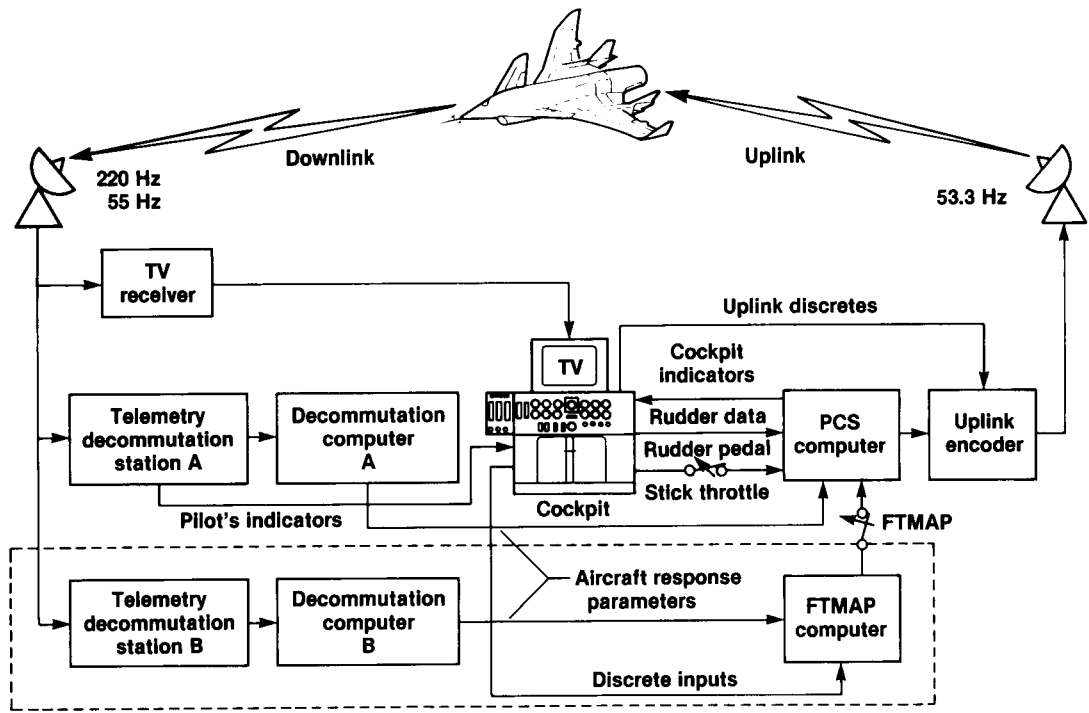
Downlink

Uplink

220 Hz
55 Hz

53.3 Hz

TV receiver

Uplink discretes

TV

Cockpit indicators

Telemetry decommutation station A

Decommutation computer A

Rudder data

Rudder pedal

Stick throttle

PCS computer

Uplink encoder

Cockpit

Pilot's indicators

FTMAP

Telemetry decommutation station B

Decommutation computer B

Aircraft response parameters

FTMAP computer

Discrete inputs